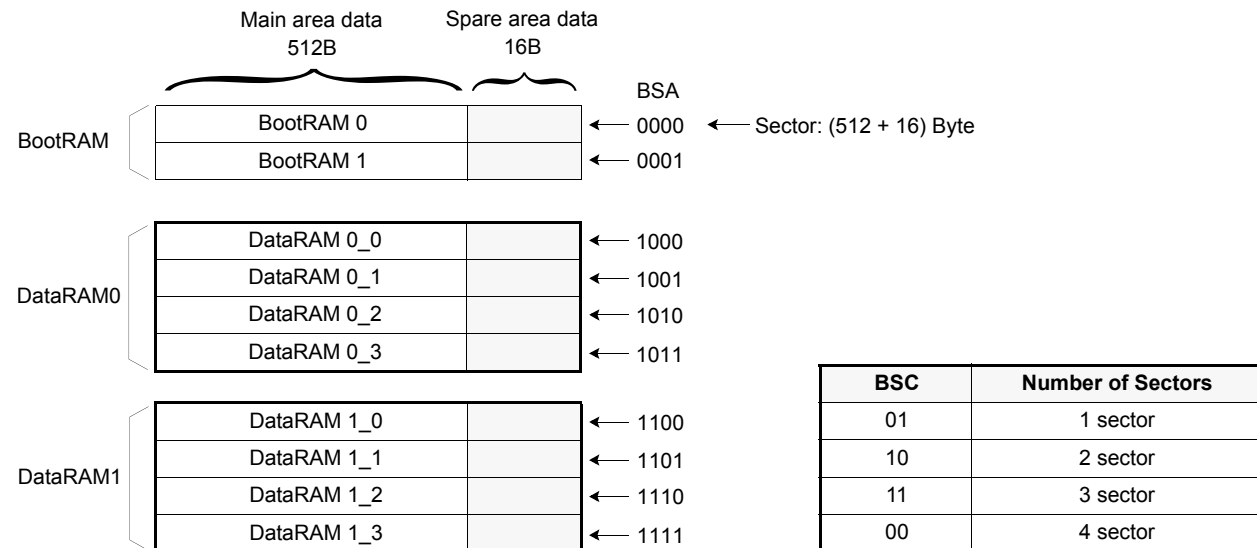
Main area data
512B

Spare area data
16B

BSA

BootRAM

| BootRAM 0 | |
|---|---|
| BootRAM 1 | |

0000 ← Sector: (512 + 16) Byte
0001

DataRAM0

| DataRAM 0_0 | |
|---|---|
| DataRAM 0_1 | |
| DataRAM 0_2 | |
| DataRAM 0_3 | |

1000
1001
1010
1011

DataRAM1

| DataRAM 1_0 | |
|---|---|
| DataRAM 1_1 | |
| DataRAM 1_2 | |
| DataRAM 1_3 | |

1100
1101
1110
1111

| BSC | Number of Sectors |
|---|---|
| 01 | 1 sector |
| 10 | 2 sector |
| 11 | 3 sector |
| 00 | 4 sector |